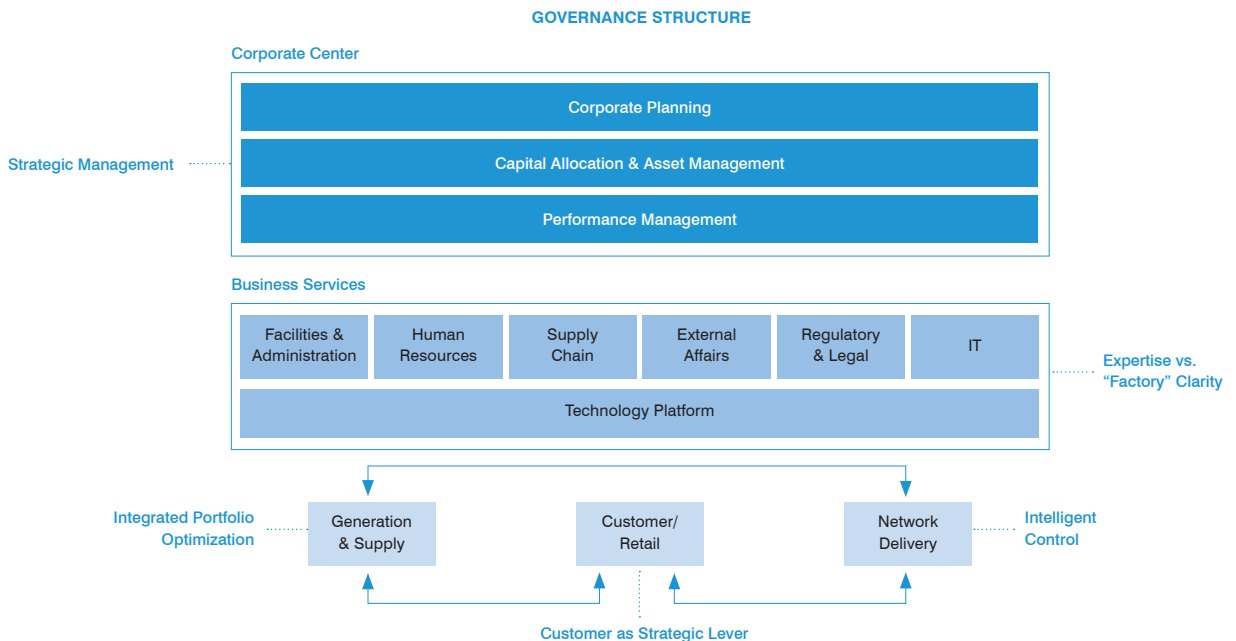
GOVERNANCE STRUCTURE

Corporate Center

Strategic Management

Corporate Planning

Capital Allocation & Asset Management

Performance Management

Business Services

Facilities & Administration

Human Resources

Supply Chain

External Affairs

Regulatory & Legal

IT

Technology Platform

Expertise vs. “Factory” Clarity

Integrated Portfolio Optimization

Generation & Supply

Customer/ Retail

Network Delivery

Intelligent Control

Customer as Strategic Lever